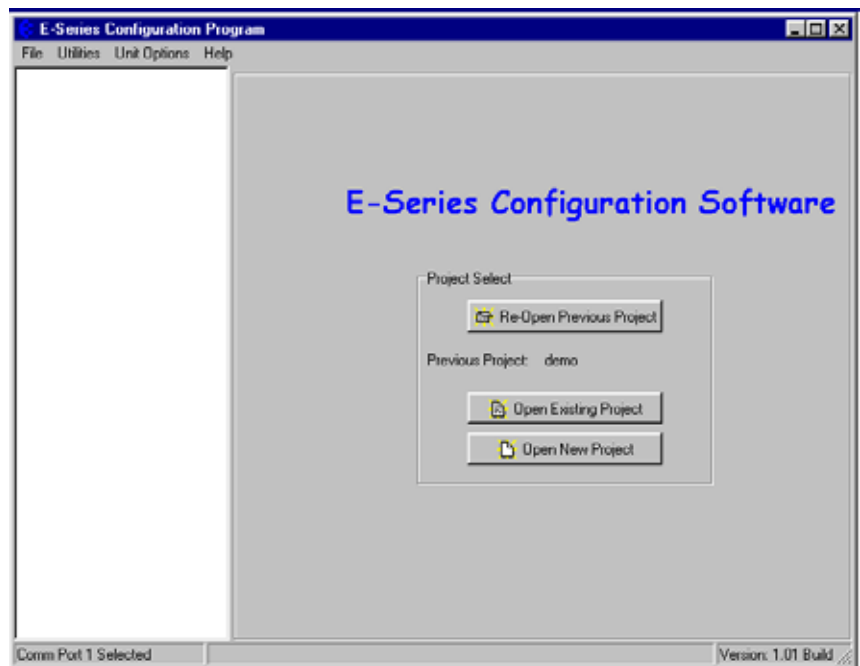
E-Series Configuration Program

File Utilities Unit Options Help

E-Series Configuration Software

Project Select

Re-Open Previous Project

Previous Project: demo

Open Existing Project

Open New Project

Comm Port 1 Selected

Version: 1.01 Build